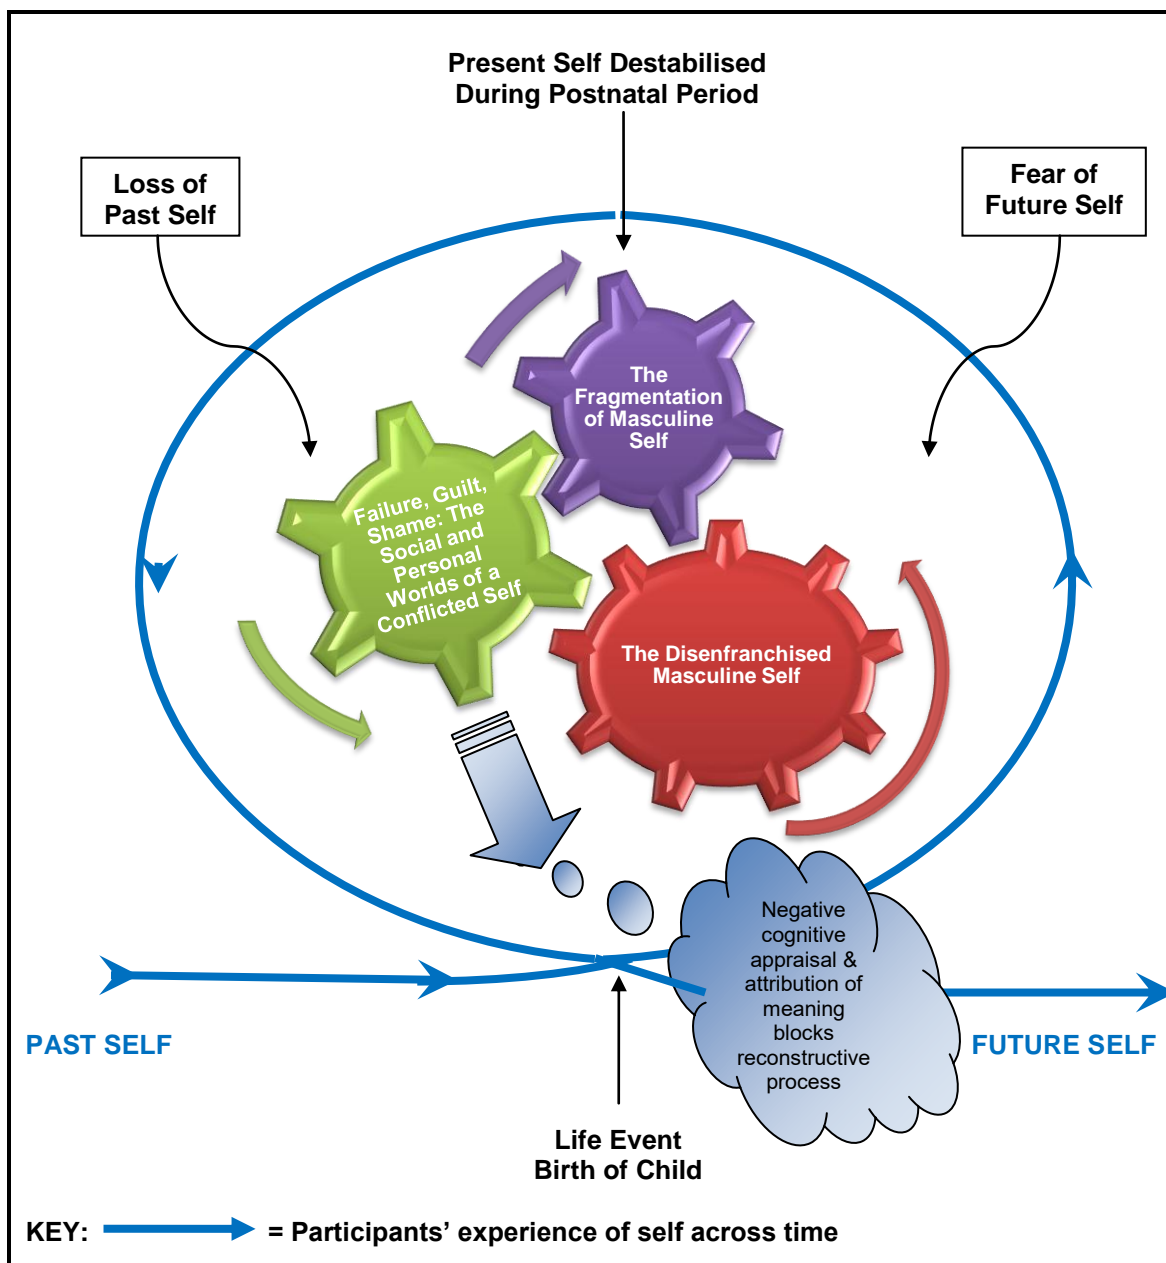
Present Self Destabilised During Postnatal Period

Loss of Past Self

Fear of Future Self

The Fragmentation of Masculine Self

Failure, Guilt, Shame: The Social and Personal Worlds of a Conflicted Self

The Disenfranchised Masculine Self

Negative cognitive appraisal & attribution of meaning blocks reconstructive process

PAST SELF

FUTURE SELF

Life Event Birth of Child

KEY: = Participants' experience of self across time